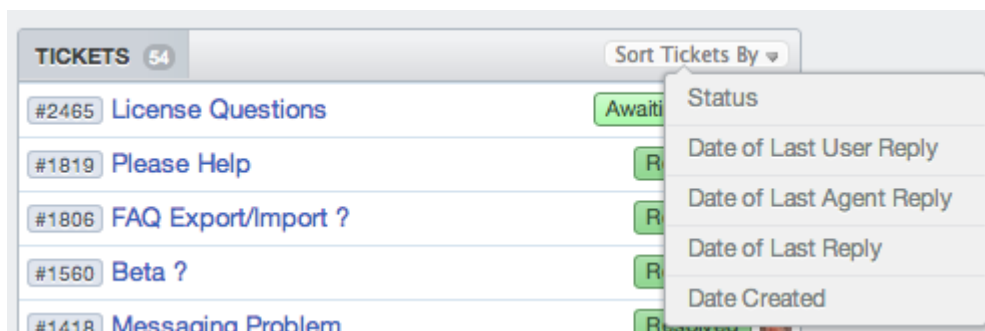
TICKETS 54

Sort Tickets By

#2465 License Questions Awaiti

#1819 Please Help R

#1806 FAQ Export/Import ? R

#1560 Beta ? R

#1418 Messaging Problem R

Status

Date of Last User Reply

Date of Last Agent Reply

Date of Last Reply

Date Created